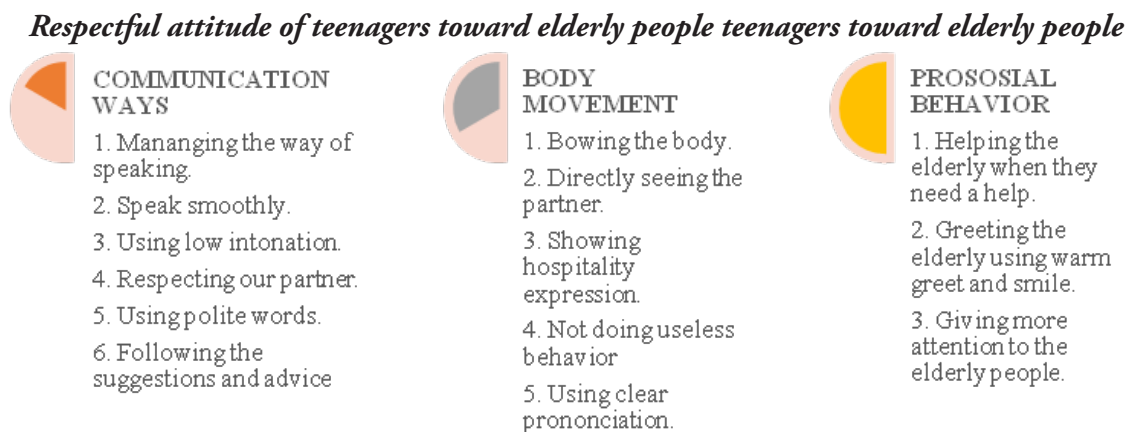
*Respectful attitude of teenagers toward elderly people teenagers toward elderly people*

COMMUNICATION WAYS

1. Mananging the way of speaking.

2. Speak smoothly.

3. Using low intonation.

4. Respecting our partner.

5. Using polite words.

6. Following the suggestions and advice

BODY MOVEMENT

1. Bowing the body.

2. Directly seeing the partner.

3. Showing hospitality expression.

4. Not doing useless behavior

5. Using clear prononciation.

PROSOSIAL BEHAVIOR

1. Helping the elderly when they need a help.

2. Greeting the elderly using warm greet and smile.

3. Giving more attention to the elderly people.